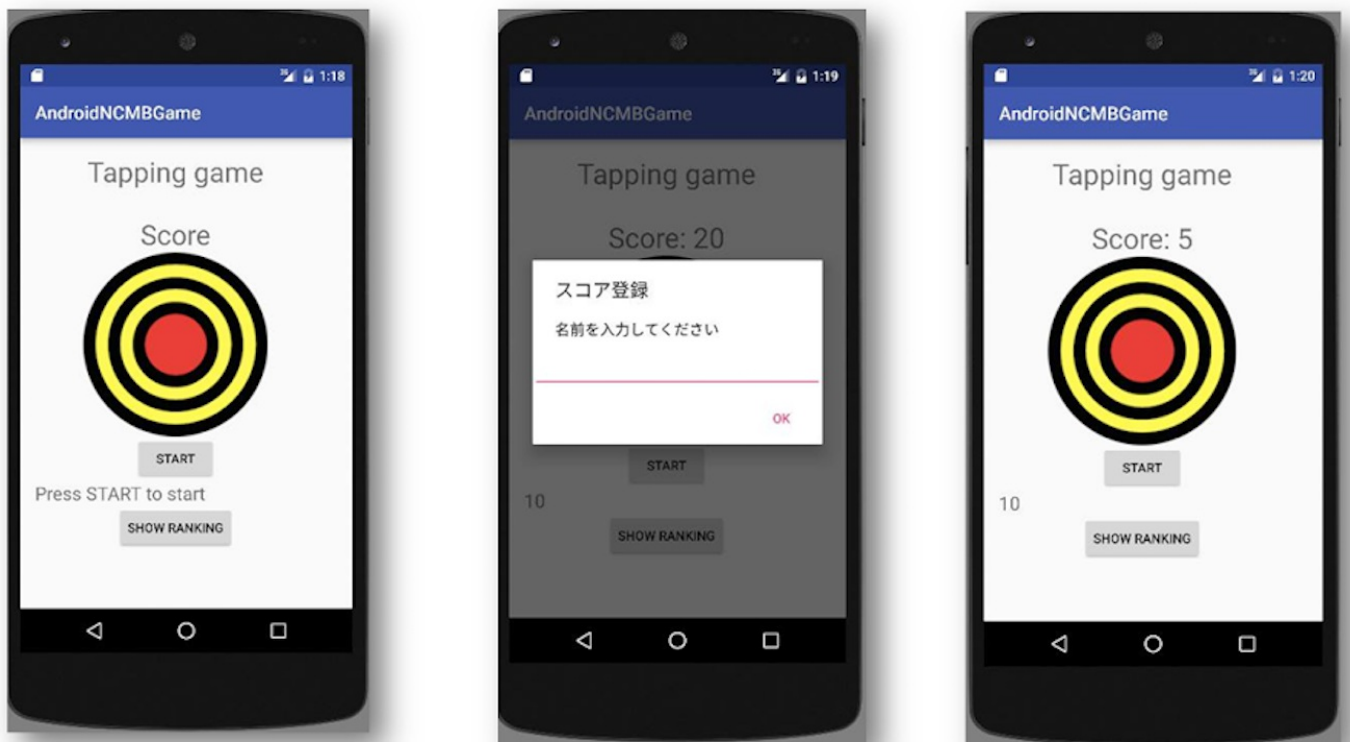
3G 1:18

AndroidNCMBGame

Tapping game

Score

START

Press START to start

SHOW RANKING

3G 1:19

AndroidNCMBGame

Tapping game

Score: 20

スコア登録

名前を入力してください

OK

START

10

SHOW RANKING

3G 1:20

AndroidNCMBGame

Tapping game

Score: 5

START

10

SHOW RANKING